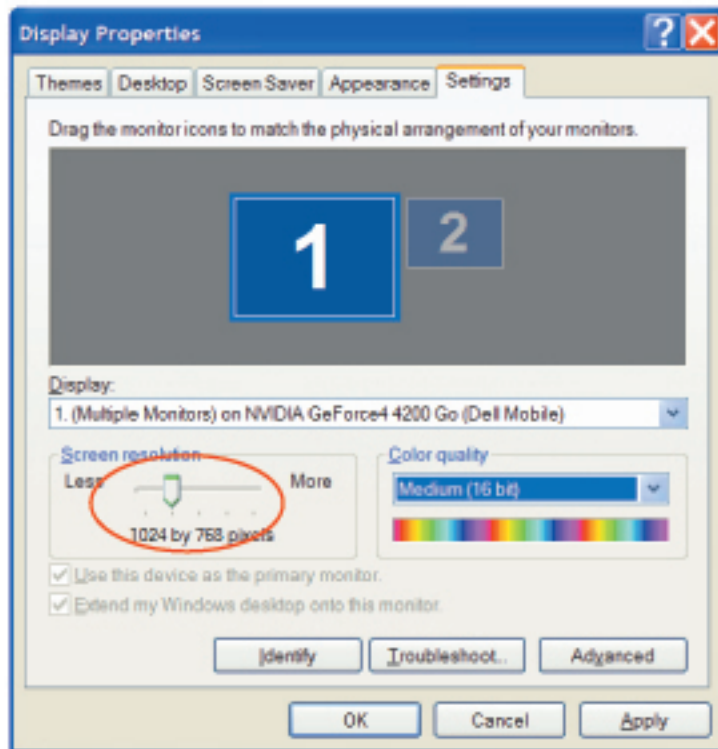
Display Properties

Themes Desktop Screen Saver Appearance Settings

Drag the monitor icons to match the physical arrangement of your monitors.

1 2

Display:

1. (Multiple Monitors) on NVIDIA GeForce4 4200 Go (Dell Mobile)

Screen resolution

Less More

1024 by 768 pixels

Color quality

Medium (16 bit)

Use this device as the primary monitor.

Extend my Windows desktop onto this monitor.

Identify Troubleshoot... Advanced

OK Cancel Apply